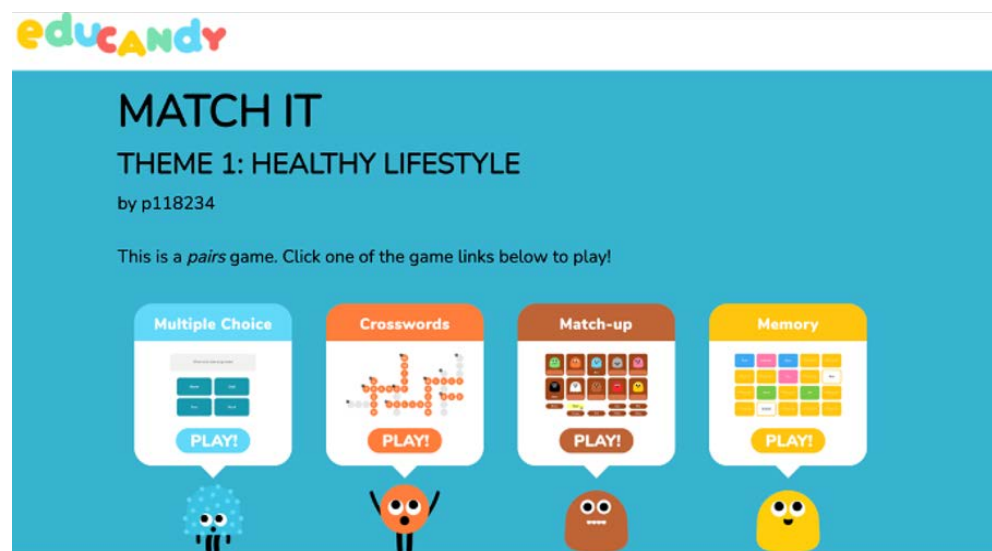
educandy

MATCH IT

THEME 1: HEALTHY LIFESTYLE

by p118234

This is a *pairs* game. Click one of the game links below to play!

Multiple Choice

PLAY!

Crosswords

PLAY!

Match-up

PLAY!

Memory

PLAY!